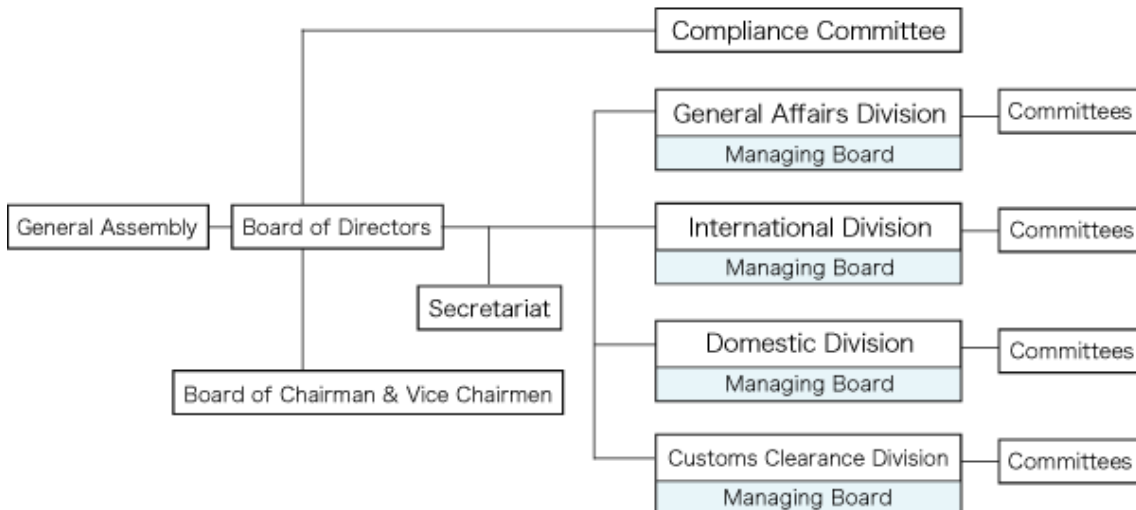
Compliance Committee

General Affairs Division
Managing Board
Committees

General Assembly
Board of Directors

International Division
Managing Board
Committees

Secretariat

Domestic Division
Managing Board
Committees

Board of Chairman & Vice Chairmen

Customs Clearance Division
Managing Board
Committees